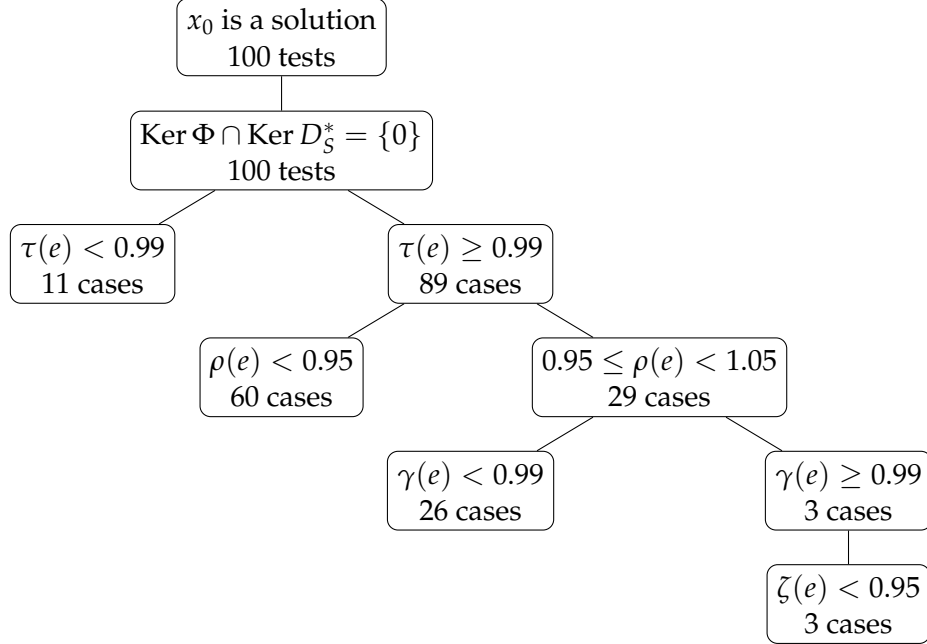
$x_0$ is a solution
100 tests

$\operatorname{Ker}\Phi \cap \operatorname{Ker} D_S^* = \{0\}$
100 tests

$\tau(e) < 0.99$
11 cases

$\tau(e) \geq 0.99$
89 cases

$\rho(e) < 0.95$
60 cases

$0.95 \leq \rho(e) < 1.05$
29 cases

$\gamma(e) < 0.99$
26 cases

$\gamma(e) \geq 0.99$
3 cases

$\zeta(e) < 0.95$
3 cases